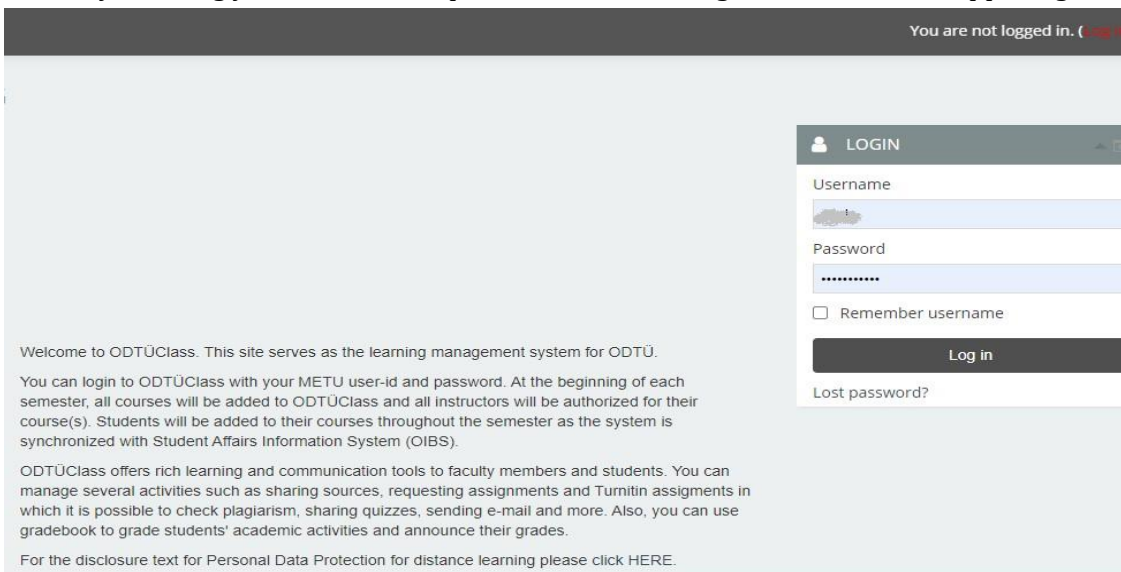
You are not logged in. ([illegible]

LOGIN

Username

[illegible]

Password

...........

Remember username

Log in

Lost password?

Welcome to ODTÜClass. This site serves as the learning management system for ODTÜ.

You can login to ODTÜClass with your METU user-id and password. At the beginning of each semester, all courses will be added to ODTÜClass and all instructors will be authorized for their course(s). Students will be added to their courses throughout the semester as the system is synchronized with Student Affairs Information System (OIBS).

ODTÜClass offers rich learning and communication tools to faculty members and students. You can manage several activities such as sharing sources, requesting assignments and Turnitin assigments in which it is possible to check plagiarism, sharing quizzes, sending e-mail and more. Also, you can use gradebook to grade students' academic activities and announce their grades.

For the disclosure text for Personal Data Protection for distance learning please click HERE.